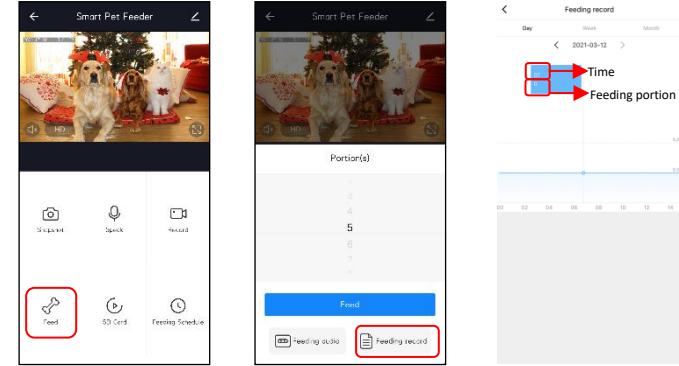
Smart Pet Feeder

HD

Snapshot

Speak

Record

Feed

SD Card

Feeding Schedule

Smart Pet Feeder

Portion(s)

3

4

5

6

7

Feed

Feeding audio

Feeding record

Feeding record

Day

Week

Month

2021-03-12

Time

Feeding portion

00 02 04 06 08 10 12 14